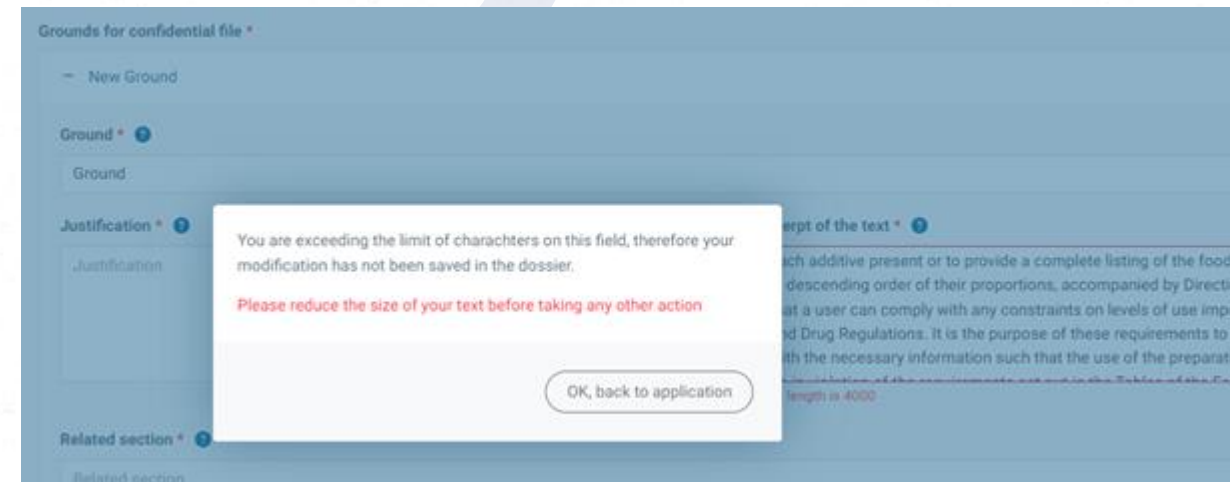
Grounds for confidential file *

− New Ground

Ground *

Ground

Justification *

Justification

You are exceeding the limit of charachters on this field, therefore your modification has not been saved in the dossier.

Please reduce the size of your text before taking any other action

OK, back to application

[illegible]erpt of the text *

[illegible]ch additive present or to provide a complete listing of the food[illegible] descending order of their proportions, accompanied by Directi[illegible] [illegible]at a user can comply with any constraints on levels of use impo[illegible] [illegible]d Drug Regulations. It is the purpose of these requirements to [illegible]th the necessary information such that the use of the preparat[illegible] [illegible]

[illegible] length is 4000

Related section *

Related section